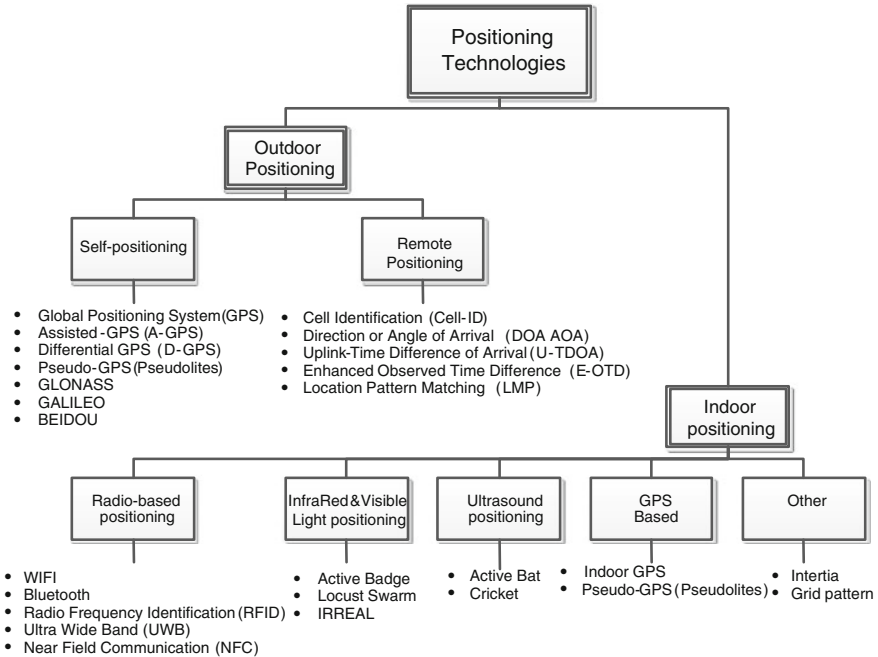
Positioning Technologies

Outdoor Positioning

Self-positioning

- Global Positioning System(GPS)
- Assisted-GPS (A-GPS)
- Differential GPS (D-GPS)
- Pseudo-GPS(Pseudolites)
- GLONASS
- GALILEO
- BEIDOU

Remote Positioning

- Cell Identification (Cell-ID)
- Direction or Angle of Arrival (DOA AOA)
- Uplink-Time Difference of Arrival(U-TDOA)
- Enhanced Observed Time Difference (E-OTD)
- Location Pattern Matching (LMP)

Indoor positioning

Radio-based positioning

- WIFI
- Bluetooth
- Radio Frequency Identification(RFID)
- Ultra Wide Band (UWB)
- Near Field Communication (NFC)

InfraRed&Visible Light positioning

- Active Badge
- Locust Swarm
- IRREAL

Ultrasound positioning

- Active Bat
- Cricket

GPS Based

- Indoor GPS
- Pseudo-GPS(Pseudolites)

Other

- Intertia
- Grid pattern